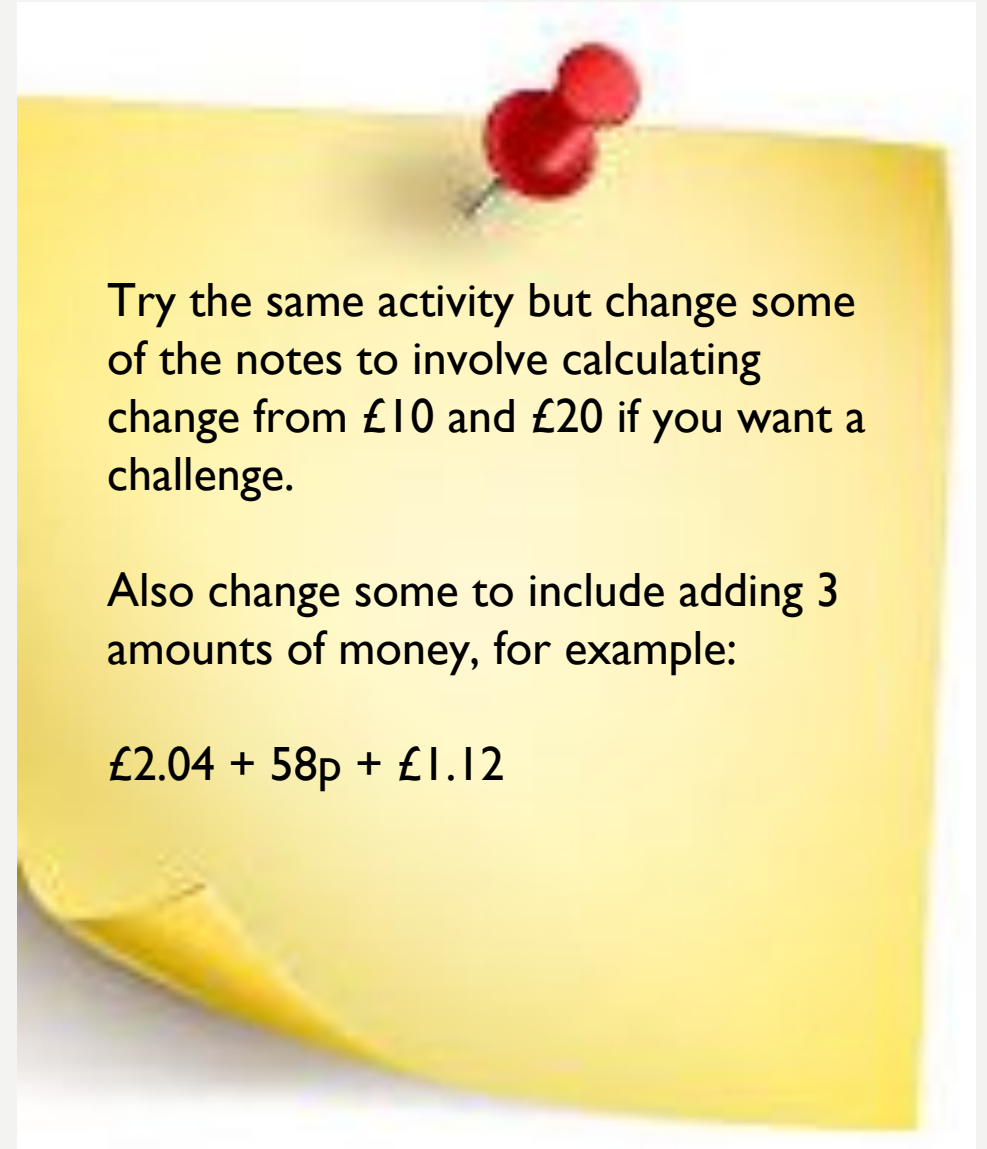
Try the same activity but change some of the notes to involve calculating change from £10 and £20 if you want a challenge.

Also change some to include adding 3 amounts of money, for example:

£2.04 + 58p + £1.12